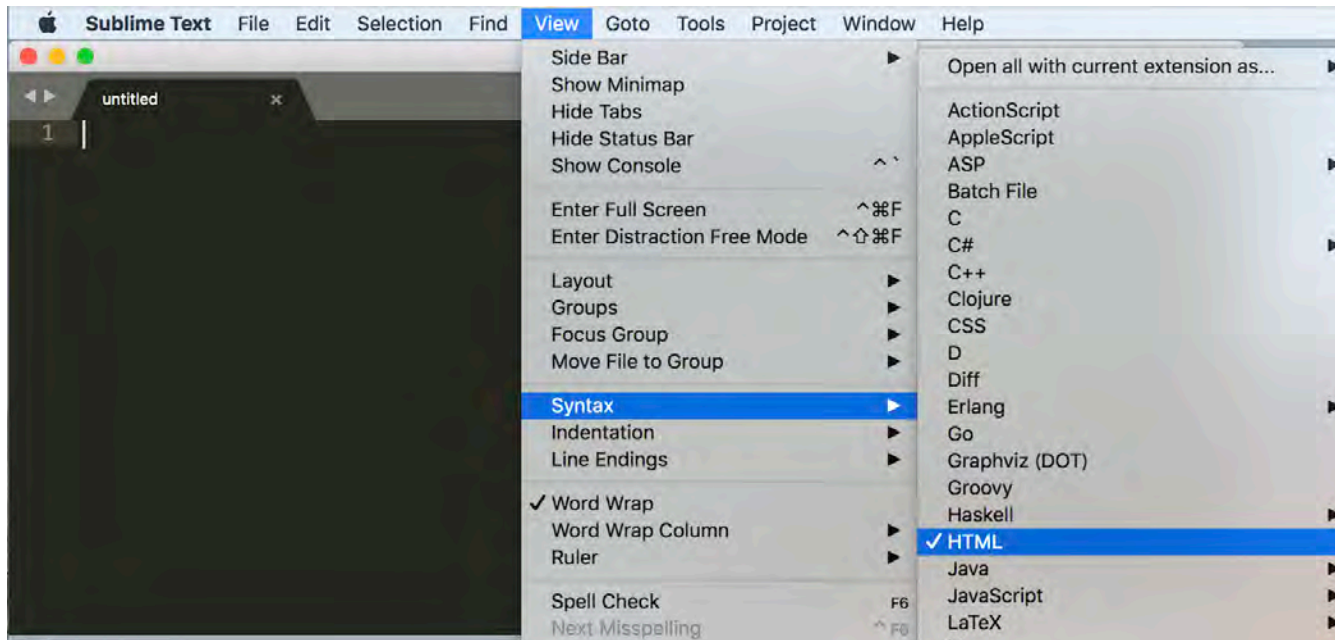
Sublime Text File Edit Selection Find View Goto Tools Project Window Help

untitled ×

1

Side Bar ▶
Show Minimap
Hide Tabs
Hide Status Bar
Show Console ^`

Enter Full Screen ^⌘F
Enter Distraction Free Mode ^⇧⌘F

Layout ▶
Groups ▶
Focus Group ▶
Move File to Group ▶

Syntax ▶
Indentation ▶
Line Endings ▶

✓ Word Wrap
Word Wrap Column ▶
Ruler ▶

Spell Check F6
Next Misspelling ^F6

Open all with current extension as... ▶

ActionScript
AppleScript
ASP ▶
Batch File
C
C# ▶
C++
Clojure
CSS
D
Diff
Erlang ▶
Go
Graphviz (DOT)
Groovy
Haskell ▶
✓ HTML
Java ▶
JavaScript ▶
LaTeX ▶